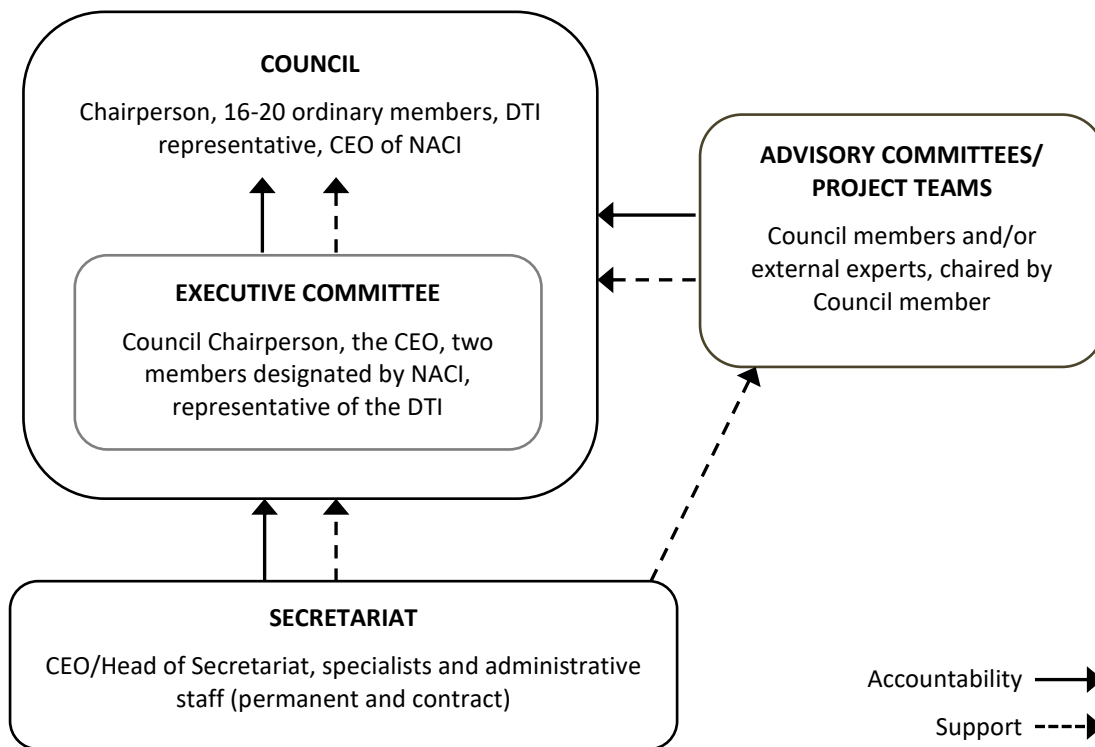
COUNCIL

Chairperson, 16-20 ordinary members, DTI representative, CEO of NACI

EXECUTIVE COMMITTEE

Council Chairperson, the CEO, two members designated by NACI, representative of the DTI

ADVISORY COMMITTEES/ PROJECT TEAMS

Council members and/or external experts, chaired by Council member

SECRETARIAT

CEO/Head of Secretariat, specialists and administrative staff (permanent and contract)

Accountability

Support